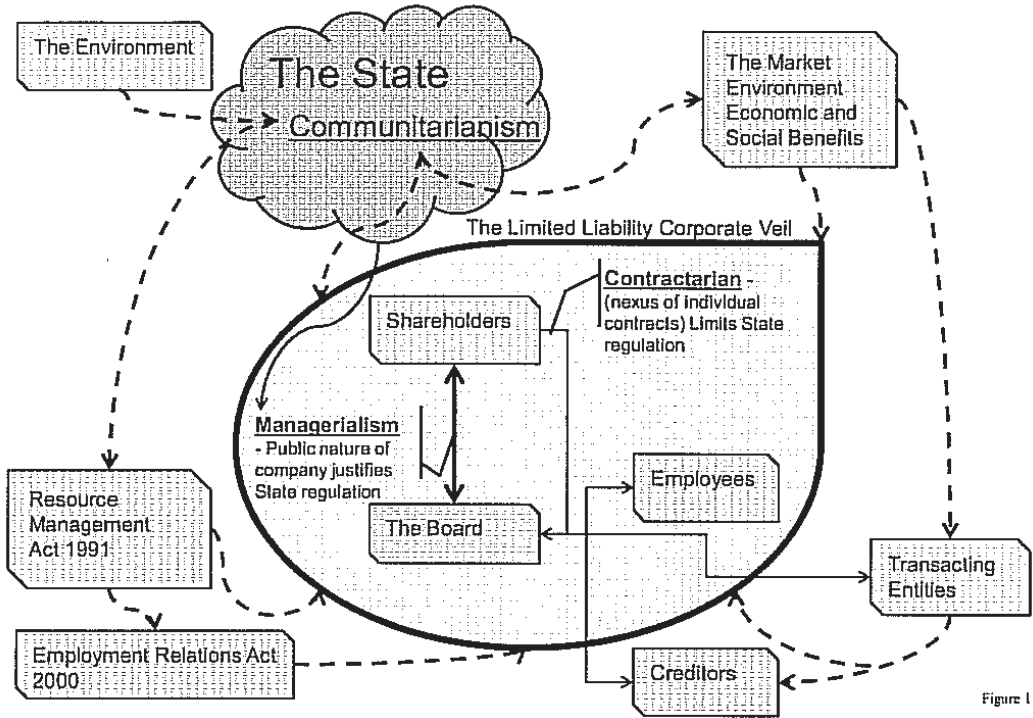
The Environment

The State

Communitarianism

The Market Environment Economic and Social Benefits

The Limited Liability Corporate Veil

Contractarian - (nexus of individual contracts) Limits State regulation

Shareholders

Managerialism - Public nature of company justifies State regulation

Employees

The Board

Resource Management Act 1991

Transacting Entities

Employment Relations Act 2000

Creditors

Figure 1